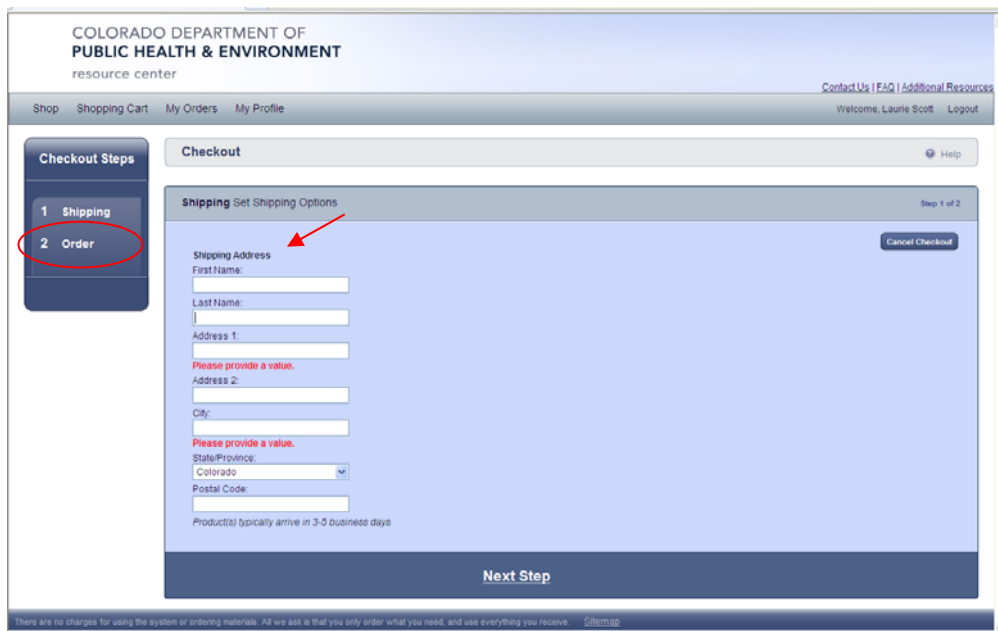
COLORADO DEPARTMENT OF
PUBLIC HEALTH & ENVIRONMENT
resource center

Contact Us | FAQ | Additional Resources

Shop Shopping Cart My Orders My Profile

Welcome, Laurie Scott Logout

Checkout Steps

1 Shipping
2 Order

Checkout

Help

Shipping Set Shipping Options

Step 1 of 2

Cancel Checkout

Shipping Address
First Name:
Last Name:
Address 1:
Please provide a value.
Address 2:
City:
Please provide a value.
State/Province:
Colorado
Postal Code:
Product(s) typically arrive in 3-5 business days

Next Step

There are no charges for using the system or ordering materials. All we ask is that you only order what you need, and use everything you receive. Sitemap